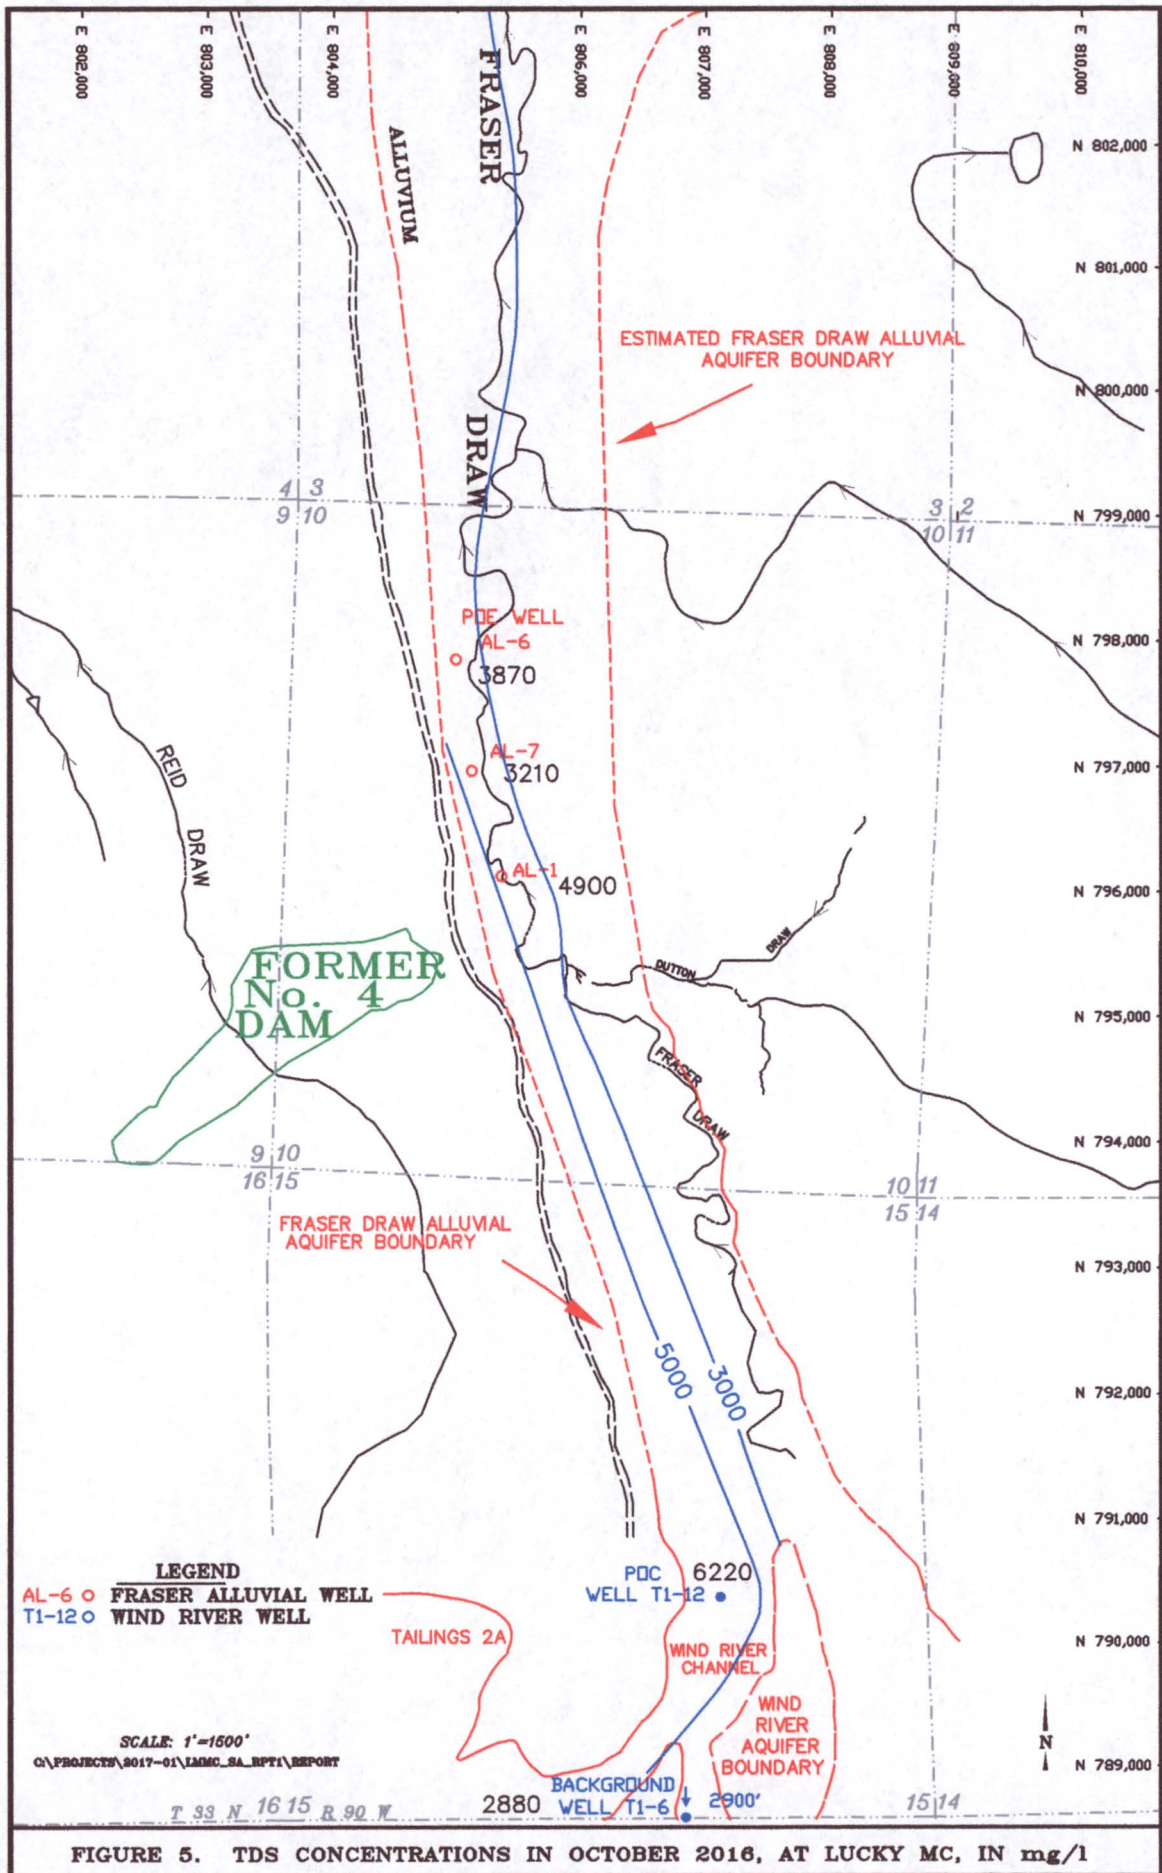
802,000 E
803,000 E
804,000 E
806,000 E
807,000 E
808,000 E
809,000 E
810,000 E

FRASER
ALLUVIUM
DRAW

N 802,000
N 801,000
N 800,000
N 799,000
N 798,000
N 797,000
N 796,000
N 795,000
N 794,000
N 793,000
N 792,000
N 791,000
N 790,000
N 789,000

ESTIMATED FRASER DRAW ALLUVIAL AQUIFER BOUNDARY

4 3
9 10

3 2
10 11

POE WELL
AL-6
3870

AL-7
3210

AL-1
4900

REID DRAW

DUTTON DRAW

FORMER No. 4 DAM

FRASER DRAW

9 10
16 15

10 11
15 14

FRASER DRAW ALLUVIAL AQUIFER BOUNDARY

5000
3000

LEGEND
AL-6 o FRASER ALLUVIAL WELL
T1-12 o WIND RIVER WELL

TAILINGS 2A

POC WELL T1-12
6220

WIND RIVER CHANNEL

WIND RIVER AQUIFER BOUNDARY

SCALE: 1"=1500'
C:\PROJECTS\2017-01\LMMC_SA_RPT1\REPORT

N

BACKGROUND WELL T1-6
2880
2900'

T 33 N 16 15 R 90 W
15 14

FIGURE 5. TDS CONCENTRATIONS IN OCTOBER 2016, AT LUCKY MC, IN mg/l